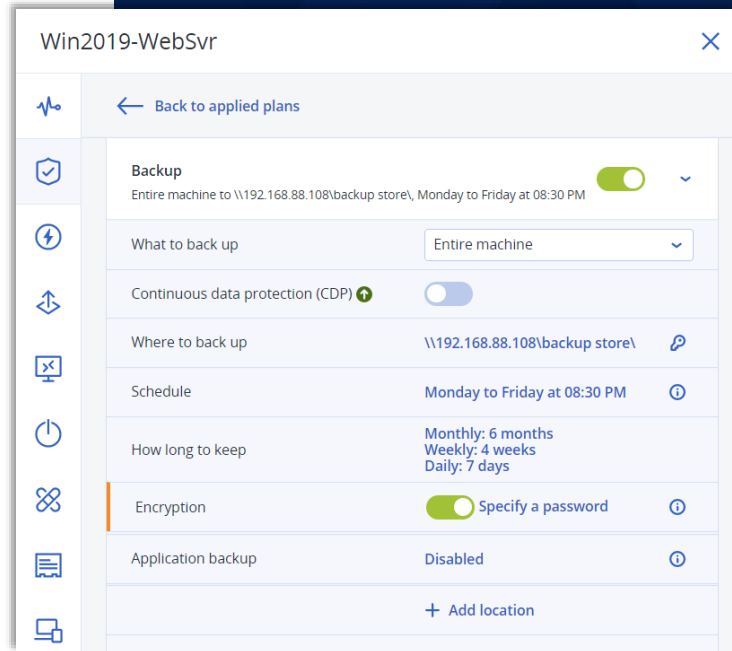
Win2019-WebSvr

Back to applied plans

Backup
Entire machine to \\192.168.88.108\backup store\, Monday to Friday at 08:30 PM

| | |
|---|---|
| What to back up | Entire machine |
| Continuous data protection (CDP) | |
| Where to back up | \\192.168.88.108\backup store\ |
| Schedule | Monday to Friday at 08:30 PM |
| How long to keep | Monthly: 6 months<br>Weekly: 4 weeks<br>Daily: 7 days |
| Encryption | Specify a password |
| Application backup | Disabled |

+ Add location